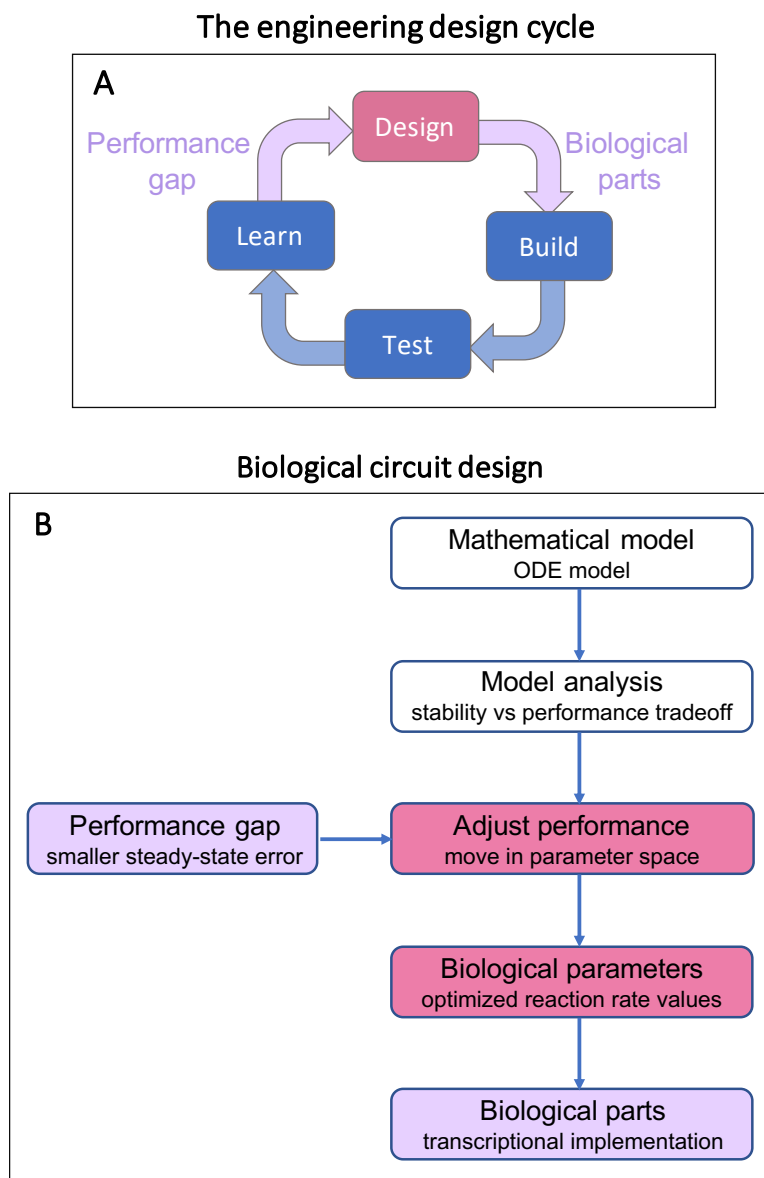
The engineering design cycle

A

Design

Biological parts

Build

Test

Learn

Performance gap

Biological circuit design

B

Mathematical model
ODE model

Model analysis
stability vs performance tradeoff

Performance gap
smaller steady-state error

Adjust performance
move in parameter space

Biological parameters
optimized reaction rate values

Biological parts
transcriptional implementation